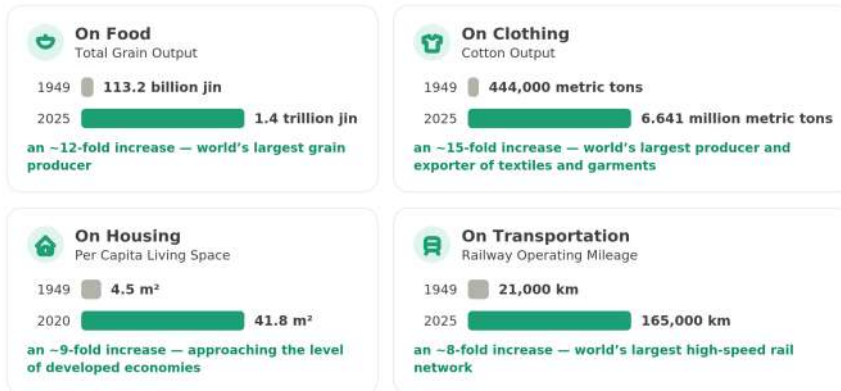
On Food
Total Grain Output

1949 113.2 billion jin

2025 1.4 trillion jin

an ~12-fold increase — world's largest grain producer

On Clothing
Cotton Output

1949 444,000 metric tons

2025 6.641 million metric tons

an ~15-fold increase — world's largest producer and exporter of textiles and garments

On Housing
Per Capita Living Space

1949 4.5 m²

2020 41.8 m²

an ~9-fold increase — approaching the level of developed economies

On Transportation
Railway Operating Mileage

1949 21,000 km

2025 165,000 km

an ~8-fold increase — world's largest high-speed rail network